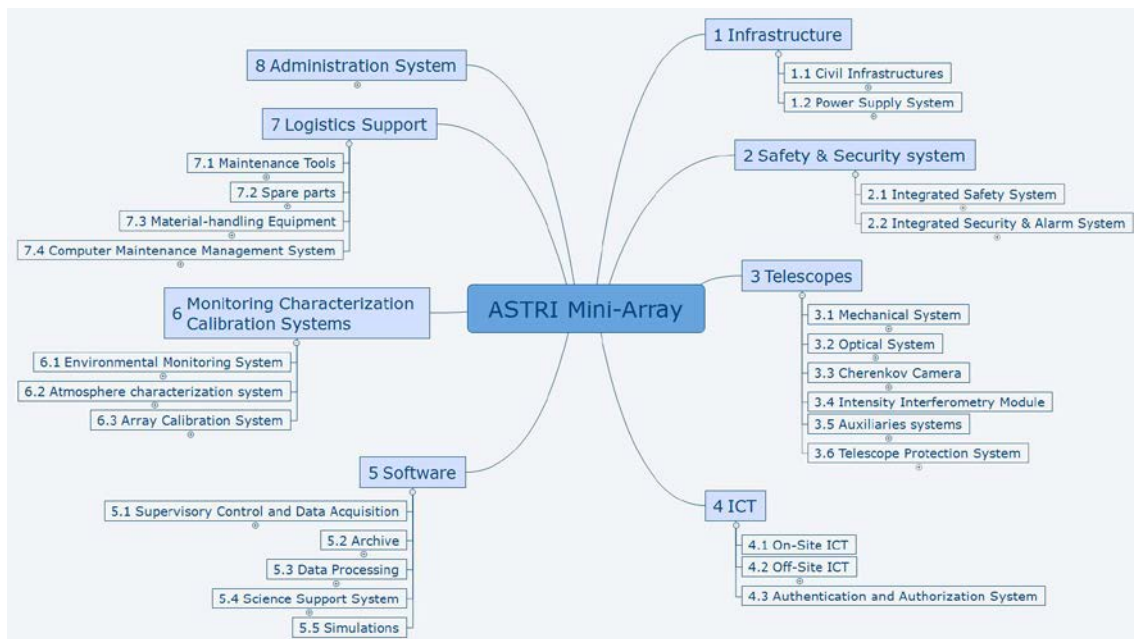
ASTRI Mini-Array

1 Infrastructure
1.1 Civil Infrastructures
1.2 Power Supply System

2 Safety & Security system
2.1 Integrated Safety System
2.2 Integrated Security & Alarm System

3 Telescopes
3.1 Mechanical System
3.2 Optical System
3.3 Cherenkov Camera
3.4 Intensity Interferometry Module
3.5 Auxiliaries systems
3.6 Telescope Protection System

4 ICT
4.1 On-Site ICT
4.2 Off-Site ICT
4.3 Authentication and Authorization System

5 Software
5.1 Supervisory Control and Data Acquisition
5.2 Archive
5.3 Data Processing
5.4 Science Support System
5.5 Simulations

6 Monitoring Characterization Calibration Systems
6.1 Environmental Monitoring System
6.2 Atmosphere characterization system
6.3 Array Calibration System

7 Logistics Support
7.1 Maintenance Tools
7.2 Spare parts
7.3 Material-handling Equipment
7.4 Computer Maintenance Management System

8 Administration System